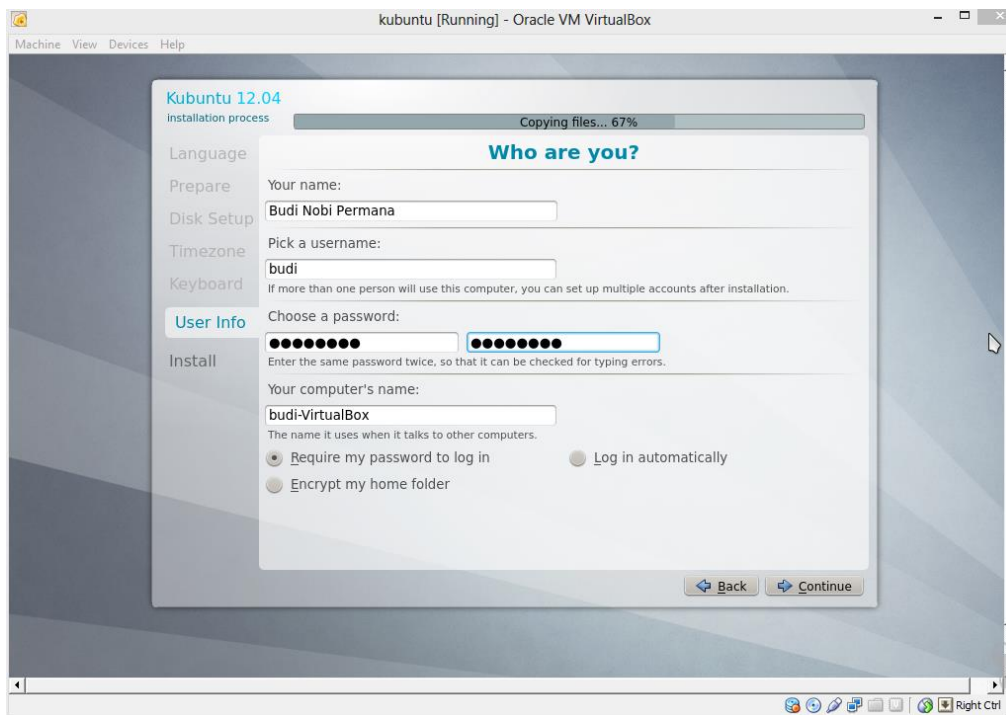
kubuntu [Running] - Oracle VM VirtualBox

Machine View Devices Help

Kubuntu 12.04
installation process

Copying files... 67%

Language
Prepare
Disk Setup
Timezone
Keyboard
User Info
Install

Who are you?

Your name:
Budi Nobi Permana

Pick a username:
budi
If more than one person will use this computer, you can set up multiple accounts after installation.

Choose a password:
●●●●●●●● ●●●●●●●●
Enter the same password twice, so that it can be checked for typing errors.

Your computer's name:
budi-VirtualBox
The name it uses when it talks to other computers.

Require my password to log in
Log in automatically
Encrypt my home folder

Back
Continue

Right Ctrl